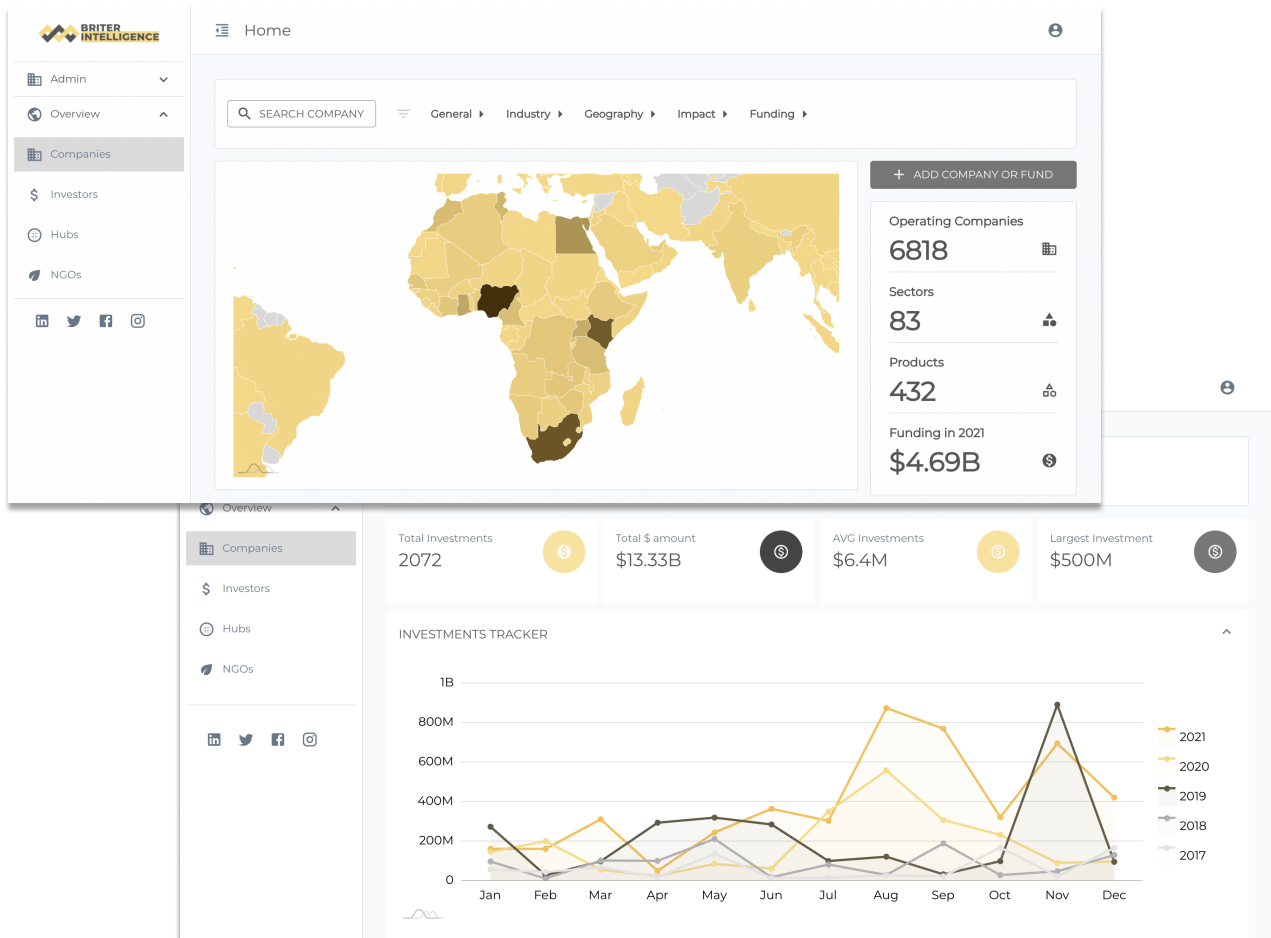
BRITER INTELLIGENCE

Admin
Overview
Companies
Investors
Hubs
NGOs

Home

SEARCH COMPANY
General
Industry
Geography
Impact
Funding

ADD COMPANY OR FUND

Operating Companies
6818
Sectors
83
Products
432
Funding in 2021
$4.69B

Overview
Companies
Investors
Hubs
NGOs

Total Investments
2072
Total $ amount
$13.33B
AVG Investments
$6.4M
Largest Investment
$500M

INVESTMENTS TRACKER

1B
800M
600M
400M
200M
0
Jan Feb Mar Apr May Jun Jul Aug Sep Oct Nov Dec

2021
2020
2019
2018
2017